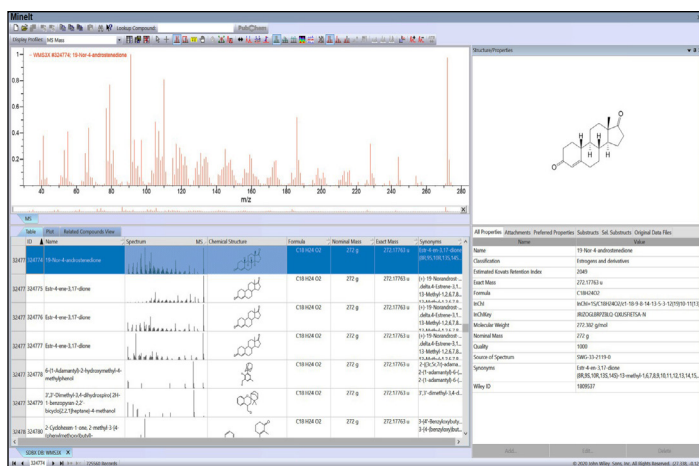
MineIt

Lookup Compound

Display Profiles MS Mass

— WMS9X #324774: 19-Nor-4-androstenedione

1
0.8
0.6
0.4
0.2
0
40 60 80 100 120 140 160 180 200 220 240 260 280
m/z

MS

Table Plot Related Compounds View

| ID | Name | Spectrum | MS | Chemical Structure | Formula | Nominal Mass | Exact Mass | Synonyms |
|---|---|---|---|---|---|---|---|---|
| 324774 | 19-Nor-4-androstenedione | | | | C18 H24 O2 | 272 g | 272.17763 u | Estr-4-ene-3,17-dione (8R,9S,10R,13S,14S... |
| 324775 | Estr-4-ene-3,17-dione | | | | C18 H24 O2 | 272 g | 272.17763 u | (+)-19-Norandrost-... .delta.4-Estrene-3,1... 13-Methyl-1,2,6,7,8,... |
| 324776 | Estr-4-ene-3,17-dione | | | | C18 H24 O2 | 272 g | 272.17763 u | (+)-19-Norandrost-... .delta.4-Estrene-3,1... 13-Methyl-1,2,6,7,8,... |
| 324777 | Estr-4-ene-3,17-dione | | | | C18 H24 O2 | 272 g | 272.17763 u | (+)-19-Norandrost-... .delta.4-Estrene-3,1... 13-Methyl-1,2,6,7,8,... |
| 324778 | 6-(1-Adamantyl)-2-hydroxymethyl-4-methylphenol | | | | C18 H24 O2 | 272 g | 272.17763 u | 2-[(3r,5r,7r)-adama... 2-(1-adamantyl)-6-(... 2-(1-adamantyl)-6-(... |
| | 3',3'-Dimethyl-2',4'-dihydrospiro[2H-1-benzopyran-2,2'-bicyclo[2.2.1]heptane]-4-methanol | | | | C18 H24 O2 | 272 g | 272.17763 u | 3',3'-dimethyl-3,4-d... |
| 324780 | 2-Cyclohexen-1-one, 2-methyl-3-[4-(phenylmethoxy)butyl]- | | | | C18 H24 O2 | 272 g | 272.17763 u | 3-[4'-Benzyloxybuty... 3-[4-(benzyloxy)but... |

SDBX DB: WMS9X 324774 225560 Records

Structure/Properties

O
O
H
H
H

All Properties Attachments Preferred Properties Substructs Sel. Substructs Original Data Files

| Name | Value |
|---|---|
| Name | 19-Nor-4-androstenedione |
| Classification | Estrogens and derivatives |
| Estimated Kovats Retention Index | 2049 |
| Exact Mass | 272.17763 u |
| Formula | C18H24O2 |
| InChI | InChI=1S/C18H24O2/c1-18-9-8-14-13-5-3-12(19)10-11(13)... |
| InChIKey | JRIZOGLBRPZBLQ-QXUSFIETSA-N |
| Molecular Weight | 272.382 g/mol |
| Nominal Mass | 272 g |
| Quality | 1000 |
| Source of Spectrum | SWG-33-2119-0 |
| Synonyms | Estr-4-ene-3,17-dione (8R,9S,10R,13S,14S)-13-methyl-1,6,7,8,9,10,11,12,13,14,15,... |
| Wiley ID | 1809537 |

Add... Edit... Delete

© 2020 John Wiley Sons, Inc. All Rights Reserved.